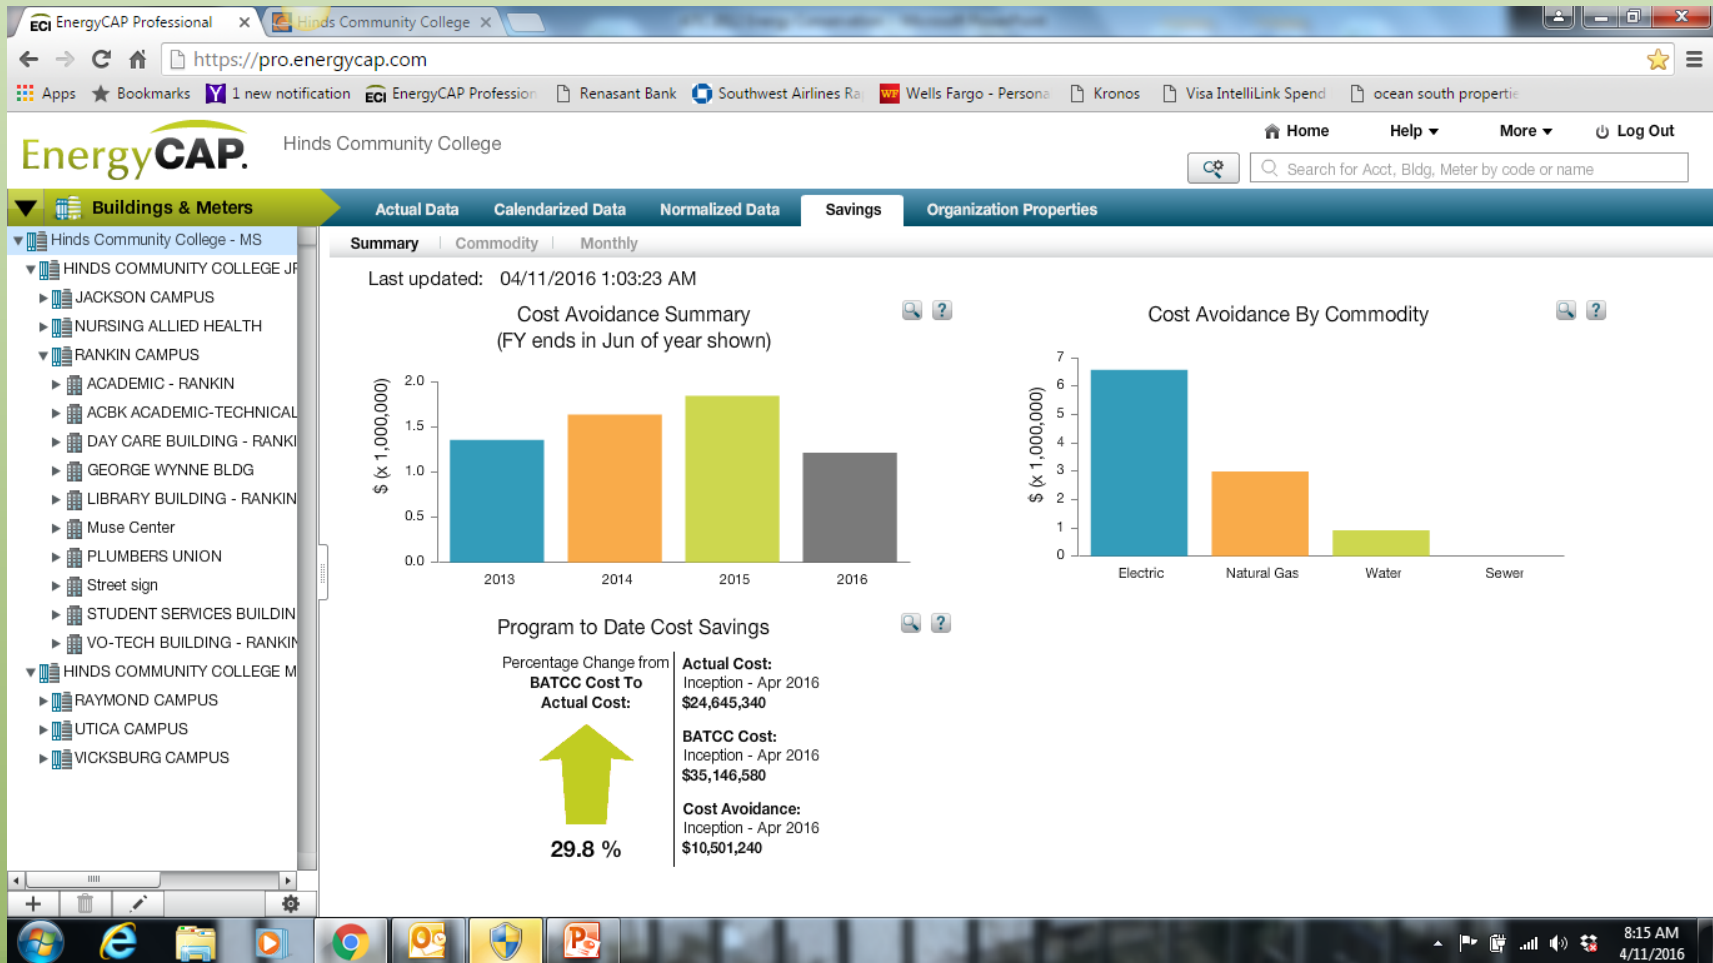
EnergyCAP Professional ×
Hinds Community College ×

https://pro.energycap.com

Apps  Bookmarks  1 new notification  EnergyCAP Profession  Renasant Bank  Southwest Airlines Ra  Wells Fargo - Persona  Kronos  Visa IntelliLink Spend  ocean south properti

EnergyCAP
Hinds Community College

Home  Help  More  Log Out

Search for Acct, Bldg, Meter by code or name

Buildings & Meters

Actual Data  Calendarized Data  Normalized Data  Savings  Organization Properties

Hinds Community College - MS
HINDS COMMUNITY COLLEGE JR
JACKSON CAMPUS
NURSING ALLIED HEALTH
RANKIN CAMPUS
ACADEMIC - RANKIN
ACBK ACADEMIC-TECHNICAL
DAY CARE BUILDING - RANKI
GEORGE WYNNE BLDG
LIBRARY BUILDING - RANKIN
Muse Center
PLUMBERS UNION
Street sign
STUDENT SERVICES BUILDIN
VO-TECH BUILDING - RANKIN
HINDS COMMUNITY COLLEGE M
RAYMOND CAMPUS
UTICA CAMPUS
VICKSBURG CAMPUS

Summary  Commodity  Monthly

Last updated: 04/11/2016 1:03:23 AM

Cost Avoidance Summary
(FY ends in Jun of year shown)

$ (x 1,000,000)
2.0
1.5
1.0
0.5
0.0
2013  2014  2015  2016

Cost Avoidance By Commodity

$ (x 1,000,000)
7
6
5
4
3
2
1
0
Electric  Natural Gas  Water  Sewer

Program to Date Cost Savings

Percentage Change from **BATCC Cost To Actual Cost:**

29.8 %

**Actual Cost:**
Inception - Apr 2016
**$24,645,340**

**BATCC Cost:**
Inception - Apr 2016
**$35,146,580**

**Cost Avoidance:**
Inception - Apr 2016
**$10,501,240**

8:15 AM
4/11/2016